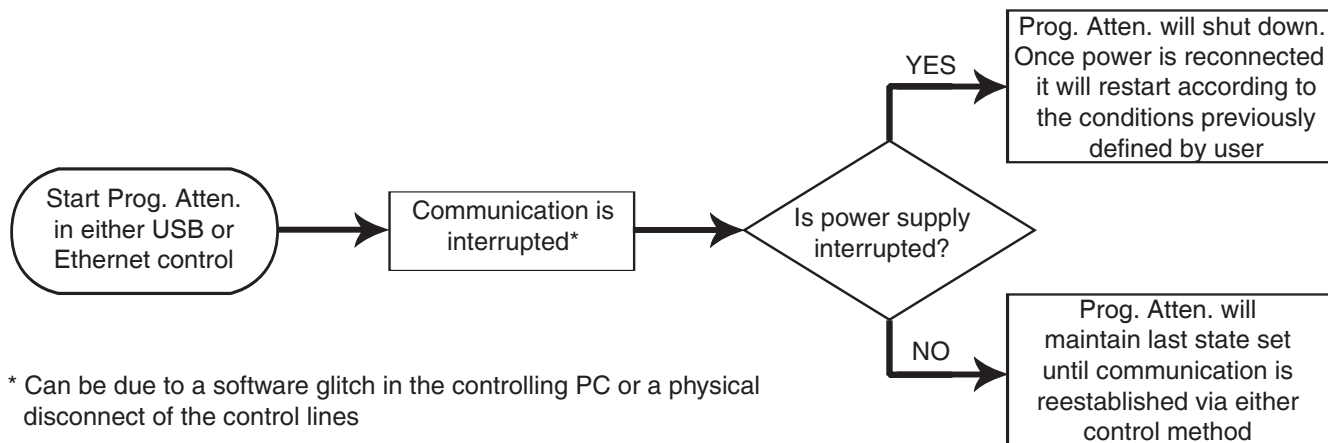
Start Prog. Atten. in either USB or Ethernet control

Communication is interrupted*

Is power supply interrupted?

YES

Prog. Atten. will shut down. Once power is reconnected it will restart according to the conditions previously defined by user

NO

Prog. Atten. will maintain last state set until communication is reestablished via either control method

* Can be due to a software glitch in the controlling PC or a physical disconnect of the control lines